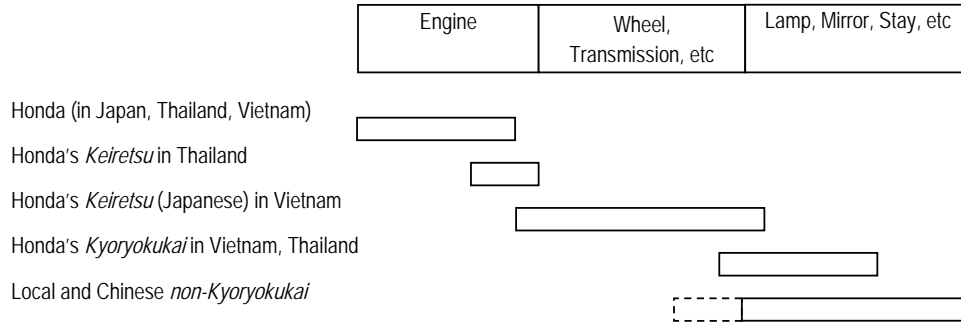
| Engine | Wheel, Transmission, etc | Lamp, Mirror, Stay, etc |
|---|---|---|

Honda (in Japan, Thailand, Vietnam)

Honda's *Keiretsu* in Thailand

Honda's *Keiretsu* (Japanese) in Vietnam

Honda's *Kyoryokukai* in Vietnam, Thailand

Local and Chinese *non-Kyoryokukai*